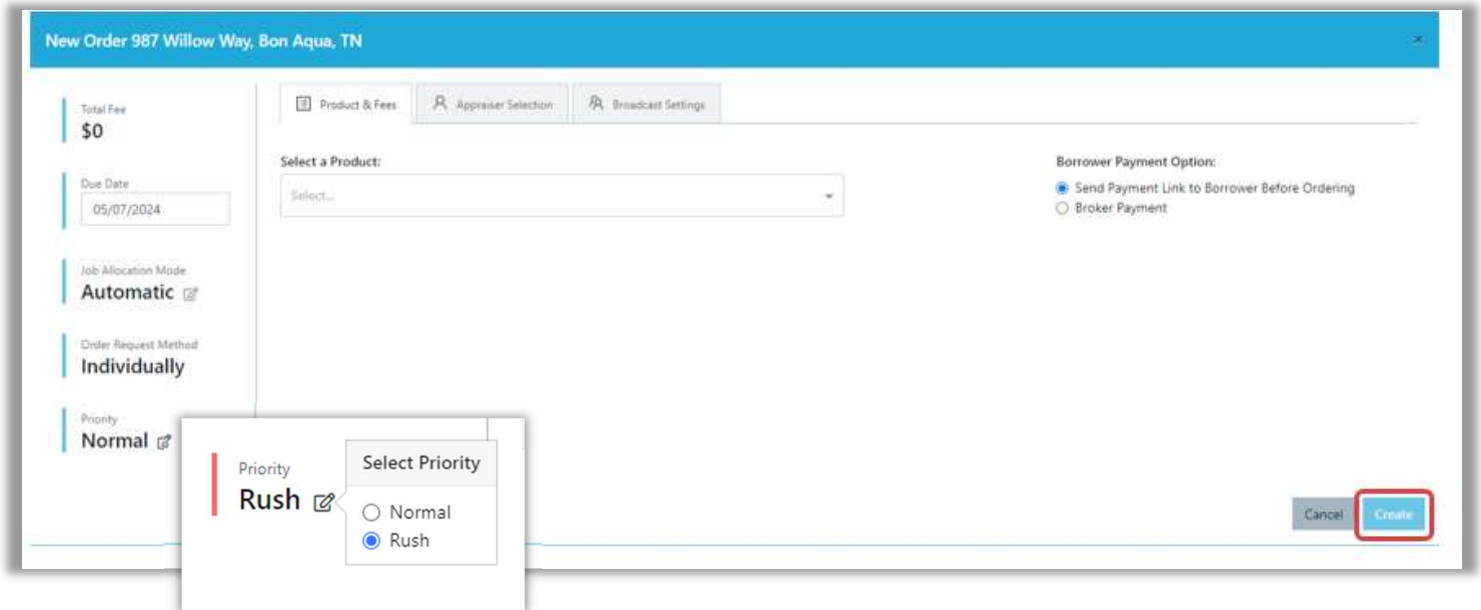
New Order 987 Willow Way, Bon Aqua, TN

×

Total Fee
$0

Due Date
05/07/2024

Job Allocation Mode
Automatic

Order Request Method
Individually

Priority
Normal

Product & Fees

Appraiser Selection

Broadcast Settings

Select a Product:

Select...

Borrower Payment Option:

Send Payment Link to Borrower Before Ordering

Broker Payment

Priority
Rush

Select Priority

Normal

Rush

Cancel

Create